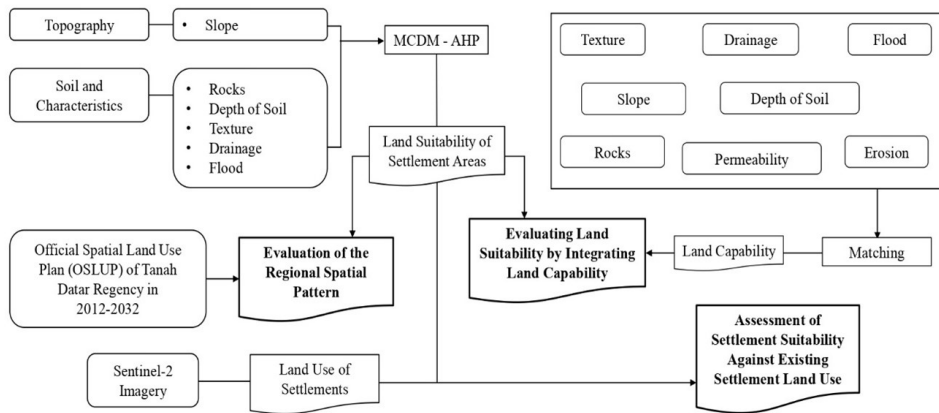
Topography

• Slope

Soil and Characteristics

• Rocks
• Depth of Soil
• Texture
• Drainage
• Flood

MCDM - AHP

Land Suitability of Settlement Areas

Texture

Drainage

Flood

Slope

Depth of Soil

Rocks

Permeability

Erosion

Official Spatial Land Use Plan (OSLUP) of Tanah Datar Regency in 2012-2032

Evaluation of the Regional Spatial Pattern

Evaluating Land Suitability by Integrating Land Capability

Land Capability

Matching

Assessment of Settlement Suitability Against Existing Settlement Land Use

Sentinel-2 Imagery

Land Use of Settlements